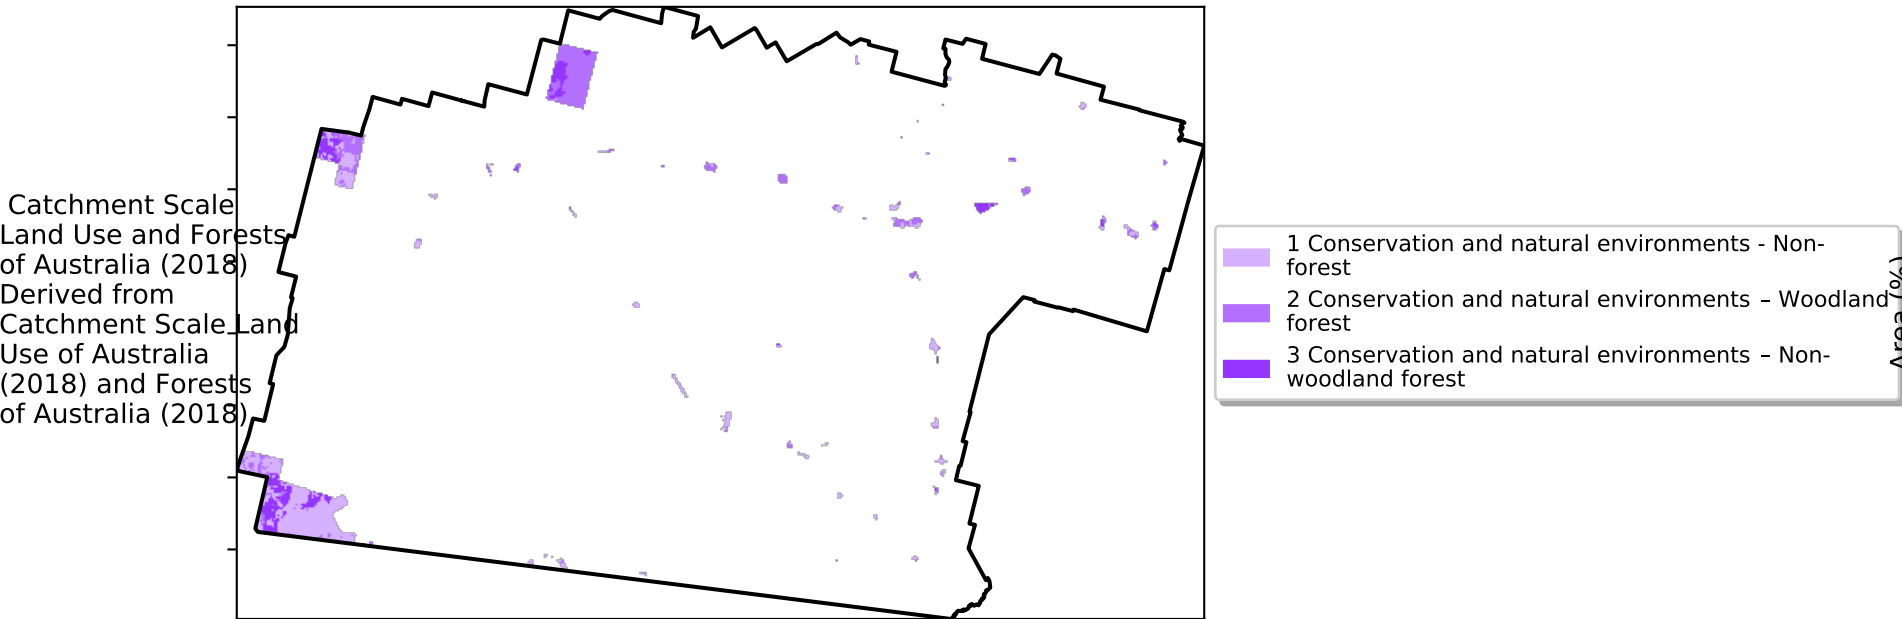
Catchment Scale Land Use and Forests of Australia (2018) Derived from Catchment Scale Land Use of Australia (2018) and Forests of Australia (2018)

1 Conservation and natural environments - Non-forest
2 Conservation and natural environments – Woodland forest
3 Conservation and natural environments – Non-woodland forest

Area (%